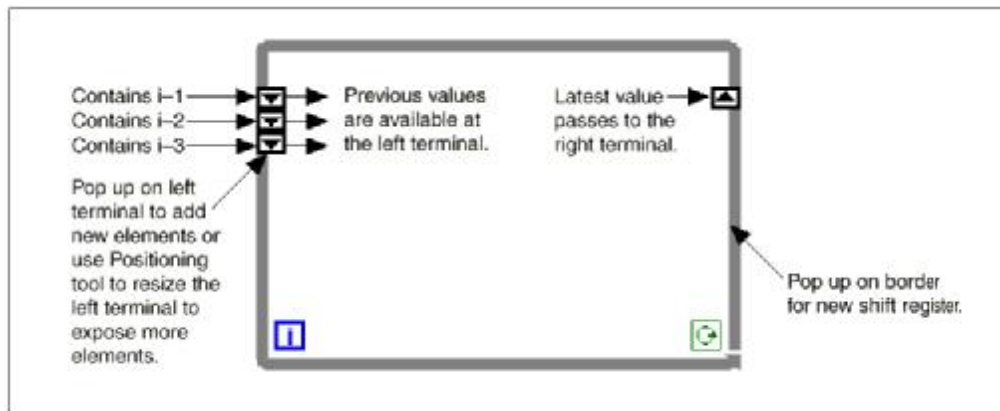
Contains i–1
Contains i–2
Contains i–3

Previous values are available at the left terminal.

Latest value passes to the right terminal.

Pop up on left terminal to add new elements or use Positioning tool to resize the left terminal to expose more elements.

Pop up on border for new shift register.

i